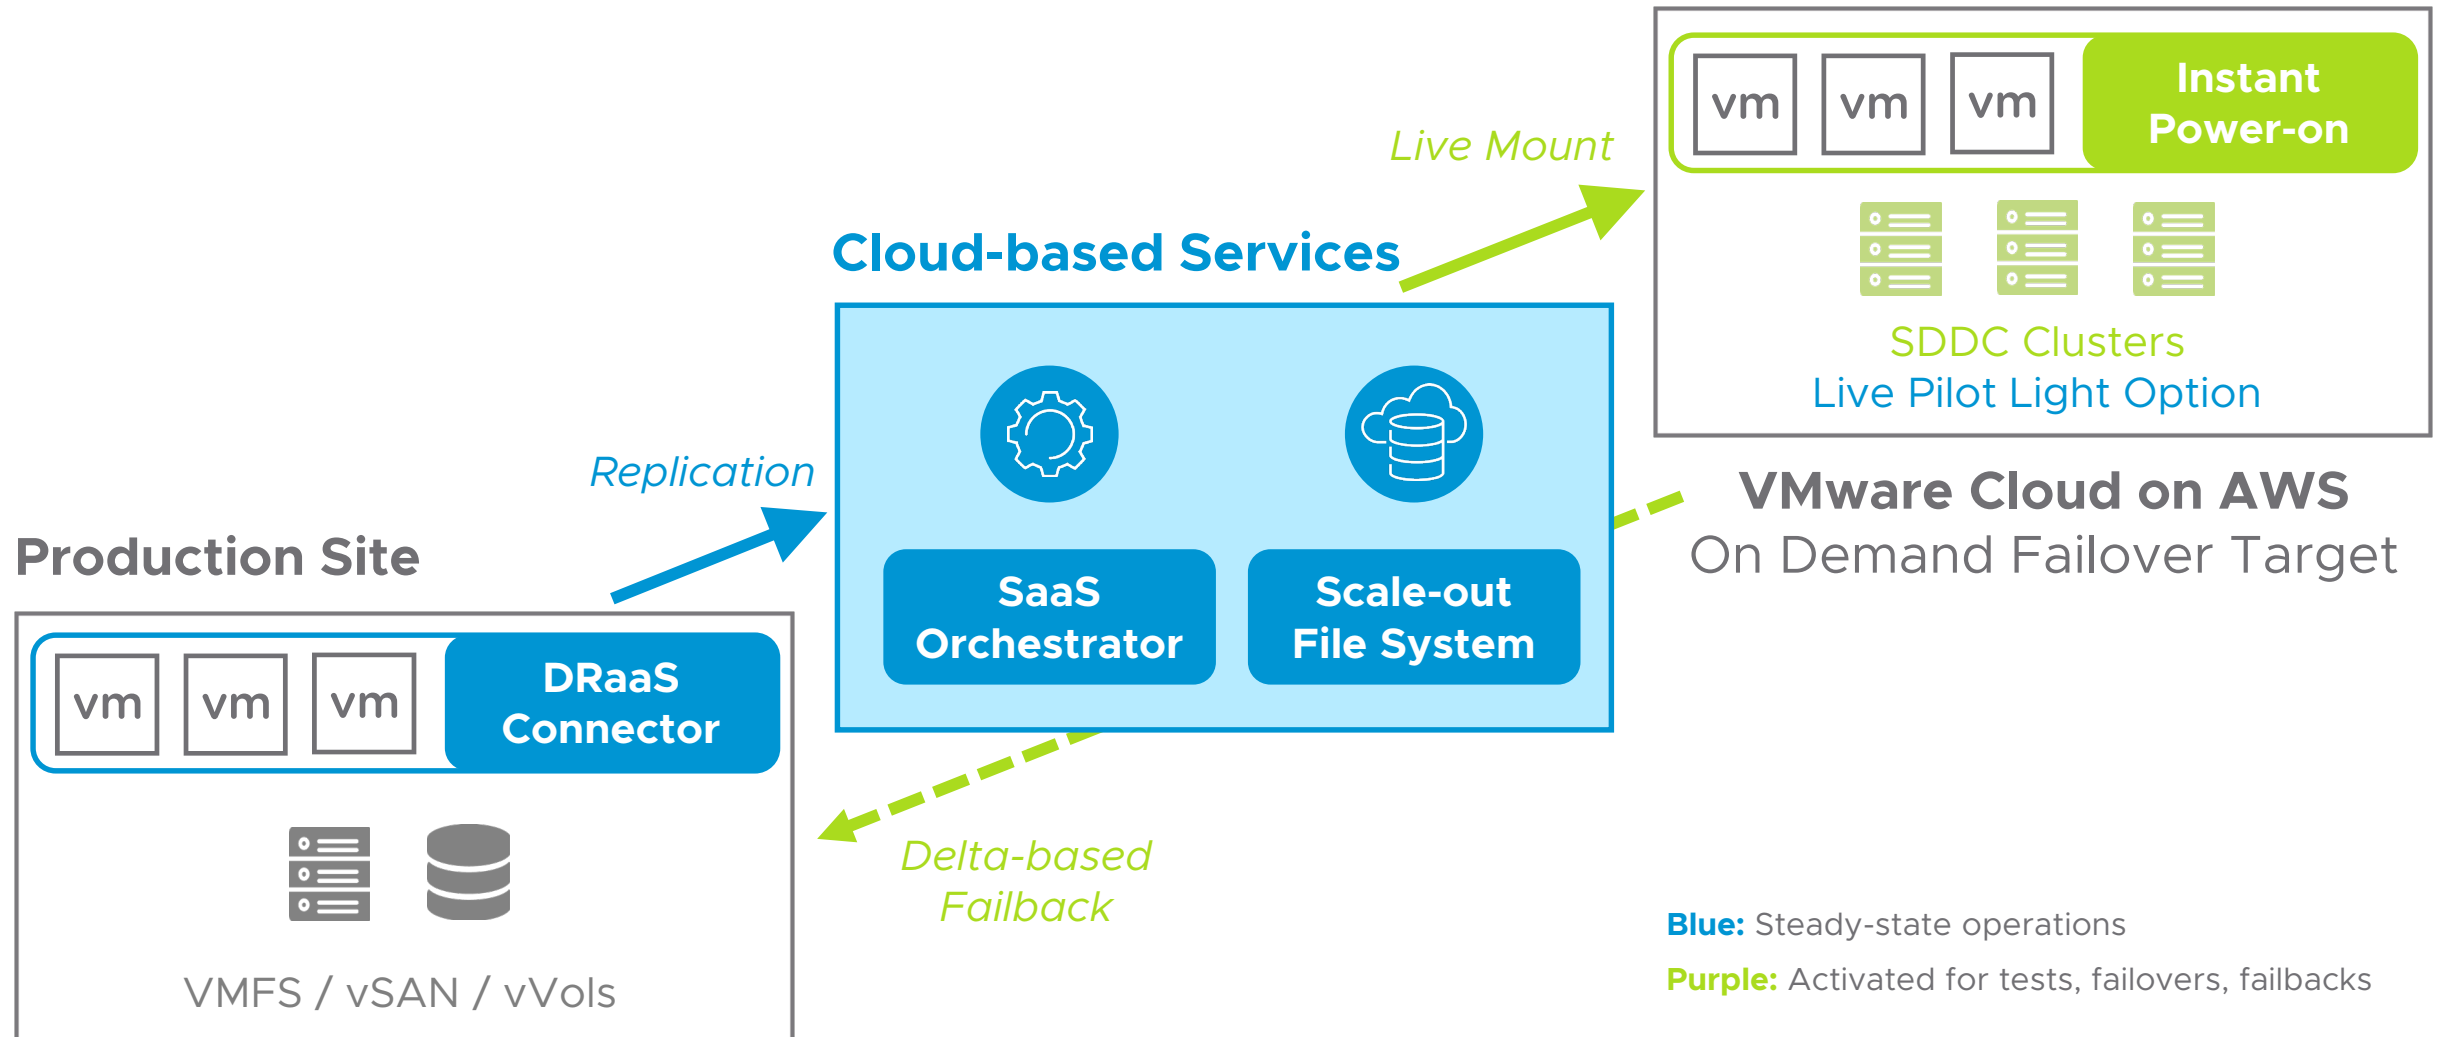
vm vm vm Instant Power-on

Live Mount

Cloud-based Services

SDDC Clusters
Live Pilot Light Option

Replication

VMware Cloud on AWS
On Demand Failover Target

Production Site

SaaS Orchestrator

Scale-out File System

vm vm vm DRaaS Connector

Delta-based Failback

VMFS / vSAN / vVols

**Blue:** Steady-state operations

**Purple:** Activated for tests, failovers, failbacks